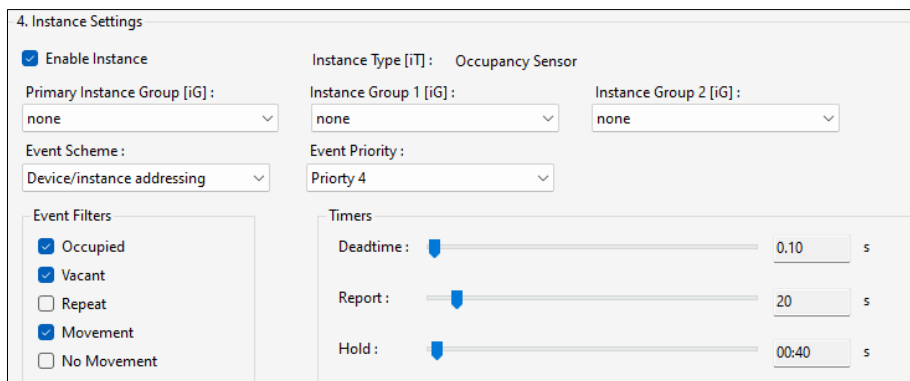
4. Instance Settings

Enable Instance

Instance Type [iT] : Occupancy Sensor

Primary Instance Group [iG] :
none

Instance Group 1 [iG] :
none

Instance Group 2 [iG] :
none

Event Scheme :
Device/instance addressing

Event Priority :
Priorty 4

Event Filters
Occupied
Vacant
Repeat
Movement
No Movement

Timers
Deadtime : 0.10 s
Report : 20 s
Hold : 00:40 s